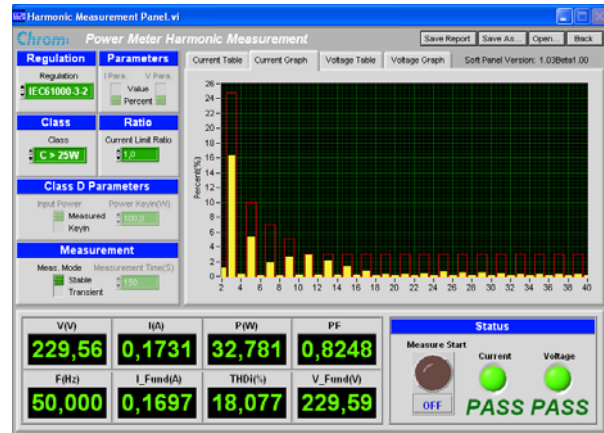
Harmonic Measurement Panel.vi

Chroma Power Meter Harmonic Measurement

Save Report | Save As... | Open... | Back

Regulation
Regulation
IEC61000-3-2

Parameters
I Para. V Para.
Value
Percent

Class
Class
C > 25W

Ratio
Current Limit Ratio
1,0

Class D Parameters
Input Power
Measured
Keyin
Power Keyin(W)
100,0

Measurement
Meas. Mode
Stable
Transient
Measurement Time(S)
150

Current Table | Current Graph | Voltage Table | Voltage Graph
Soft Panel Version: 1.03Beta1.00

Percent(%)
26
24
22
20
18
16
14
12
10
8
6
4
2
0
2 4 6 8 10 12 14 16 18 20 22 24 26 28 30 32 34 36 38 40

| V(V) | I(A) | P(W) | PF |
|---|---|---|---|
| 229,56 | 0,1731 | 32,781 | 0,8248 |
| F(Hz) | I_Fund(A) | THDi(%) | V_Fund(V) |
| 50,000 | 0,1697 | 18,077 | 229,59 |

Status
Measure Start
OFF
Current
Voltage
PASS PASS